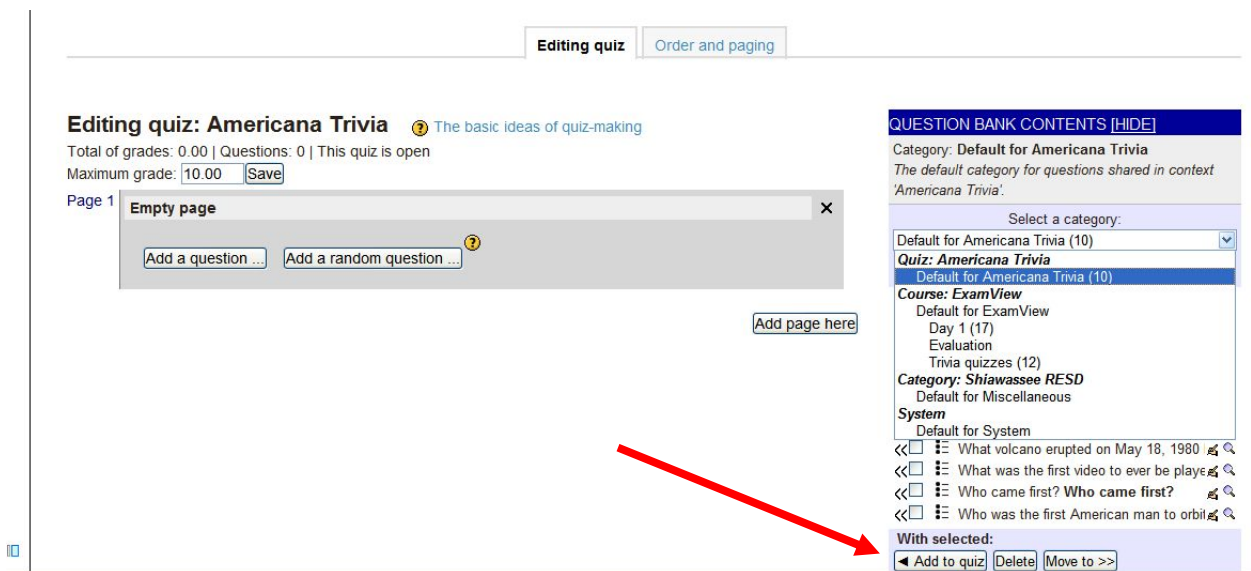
Editing quiz | Order and paging

Editing quiz: Americana Trivia
The basic ideas of quiz-making
Total of grades: 0.00 | Questions: 0 | This quiz is open
Maximum grade: 10.00 Save

Page 1
Empty page
Add a question ... Add a random question ...

Add page here

QUESTION BANK CONTENTS [HIDE]
Category: **Default for Americana Trivia**
*The default category for questions shared in context 'Americana Trivia'.*
Select a category:
Default for Americana Trivia (10)
*Quiz: Americana Trivia*
Default for Americana Trivia (10)
*Course: ExamView*
Default for ExamView
Day 1 (17)
Evaluation
Trivia quizzes (12)
*Category: Shiawassee RESD*
Default for Miscellaneous
*System*
Default for System
What volcano erupted on May 18, 1980
What was the first video to ever be playe
Who came first? **Who came first?**
Who was the first American man to orbi
With selected:
◄ Add to quiz Delete Move to >>